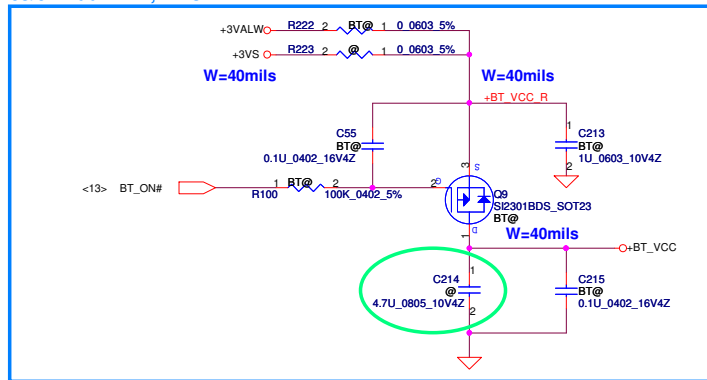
+3VALW R222 2 BT@ 1 0_0603_5%

+3VS R223 2 @ 1 0_0603_5%

W=40mils

W=40mils

+BT_VCC_R

C55
BT@
0.1U_0402_16V4Z

1
C213
BT@
1U_0603_10V4Z
2

<13> BT_ON#

1 BT@ 2
R100 100K_0402_5%

2 G
3 S
Q9
SI2301BDS_SOT23
BT@
D 1

W=40mils

+BT_VCC

C214
@
4.7U_0805_10V4Z
1
2

C215
BT@
0.1U_0402_16V4Z